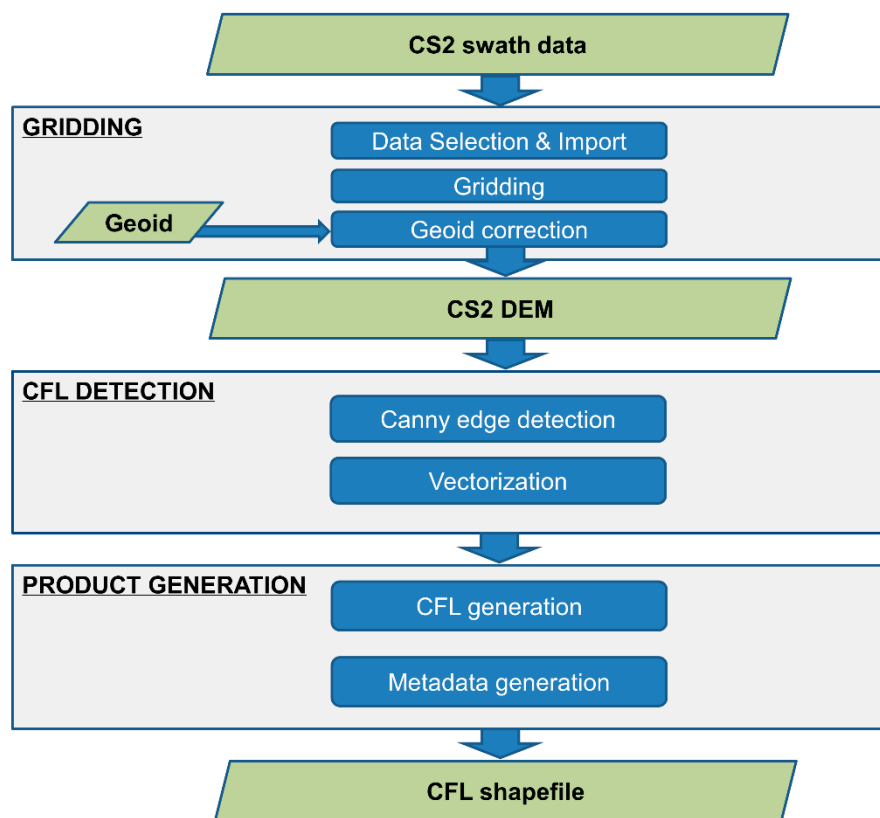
CS2 swath data

GRIDDING

Data Selection & Import

Gridding

Geoid

Geoid correction

CS2 DEM

CFL DETECTION

Canny edge detection

Vectorization

PRODUCT GENERATION

CFL generation

Metadata generation

CFL shapefile